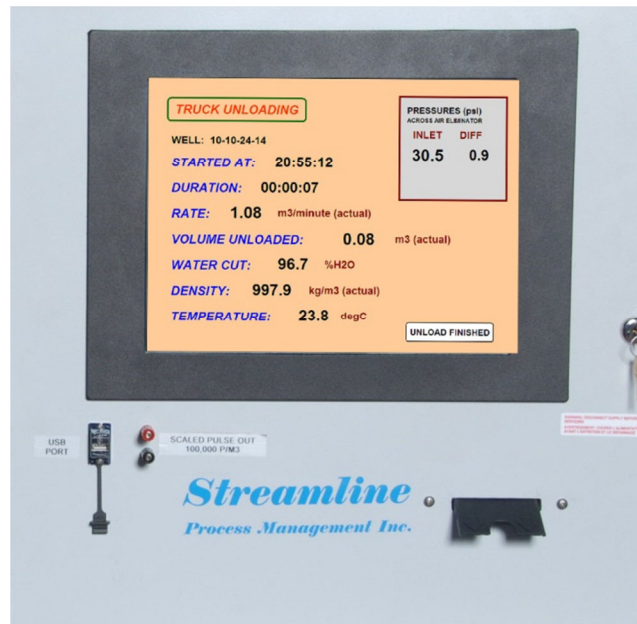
TRUCK UNLOADING

WELL: 10-10-24-14

STARTED AT: 20:55:12

DURATION: 00:00:07

RATE: 1.08 m3/minute (actual)

VOLUME UNLOADED: 0.08 m3 (actual)

WATER CUT: 96.7 %H2O

DENSITY: 997.9 kg/m3 (actual)

TEMPERATURE: 23.8 degC

PRESSURES (psi)
ACROSS AIR ELIMINATOR

| INLET | DIFF |
|---|---|
| 30.5 | 0.9 |

UNLOAD FINISHED

USB PORT

SCALED PULSE OUT
100,000 P/M3

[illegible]

Streamline
Process Management Inc.